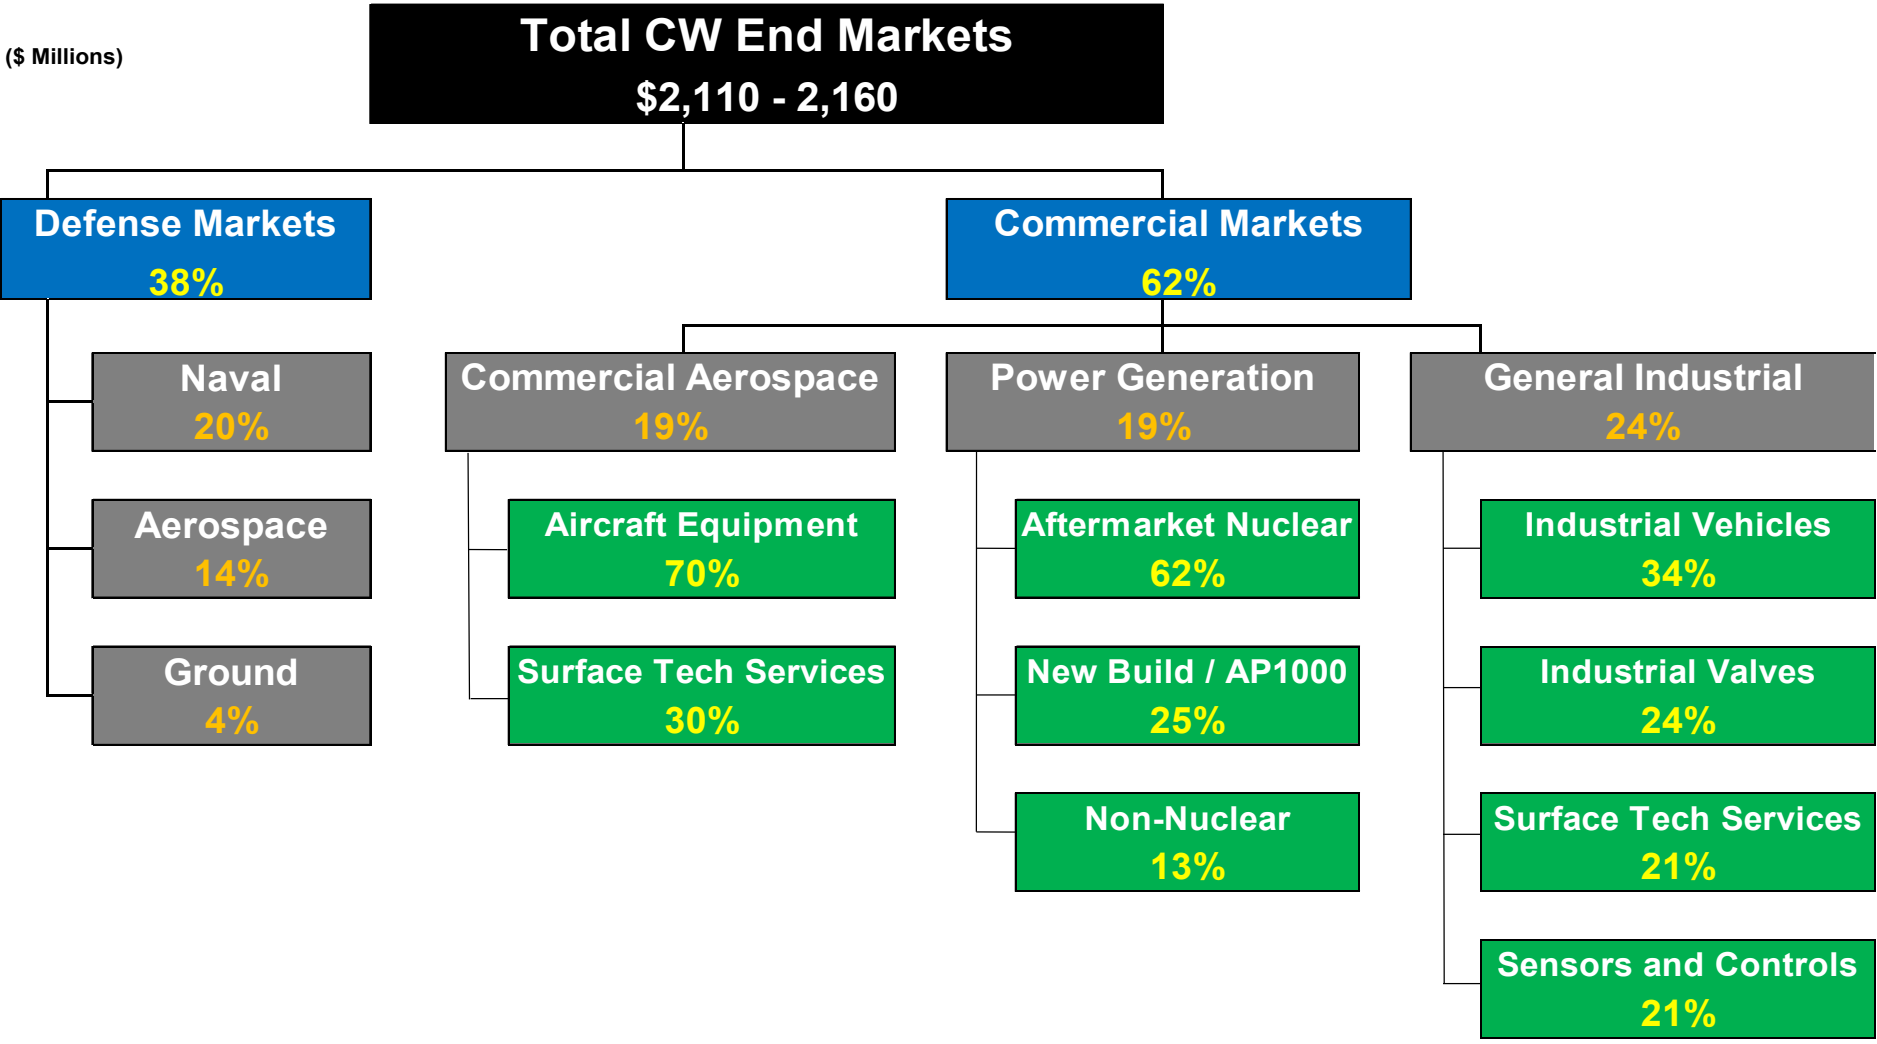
($ Millions)

Total CW End Markets
\$2,110 - 2,160

Defense Markets
38%

Naval
20%

Aerospace
14%

Ground
4%

Commercial Markets
62%

Commercial Aerospace
19%

Aircraft Equipment
70%

Surface Tech Services
30%

Power Generation
19%

Aftermarket Nuclear
62%

New Build / AP1000
25%

Non-Nuclear
13%

General Industrial
24%

Industrial Vehicles
34%

Industrial Valves
24%

Surface Tech Services
21%

Sensors and Controls
21%